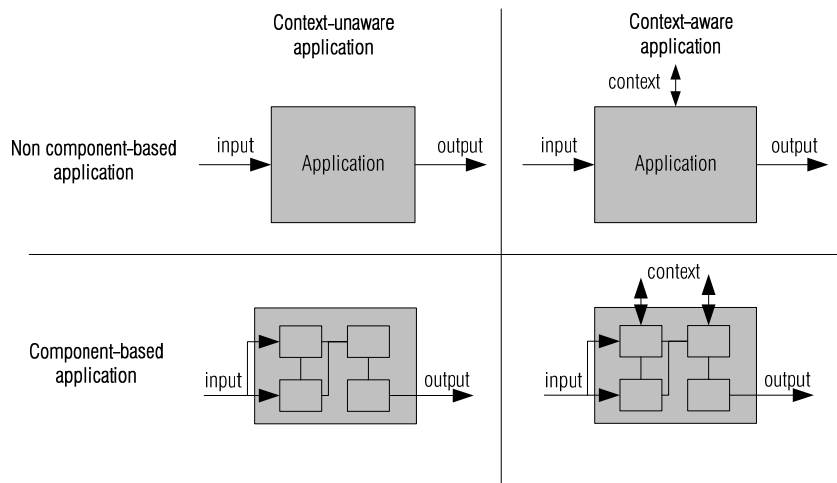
Context-unaware application

Context-aware application

Non component-based application

input

Application

output

context

input

Application

output

Component-based application

input

output

context

input

output